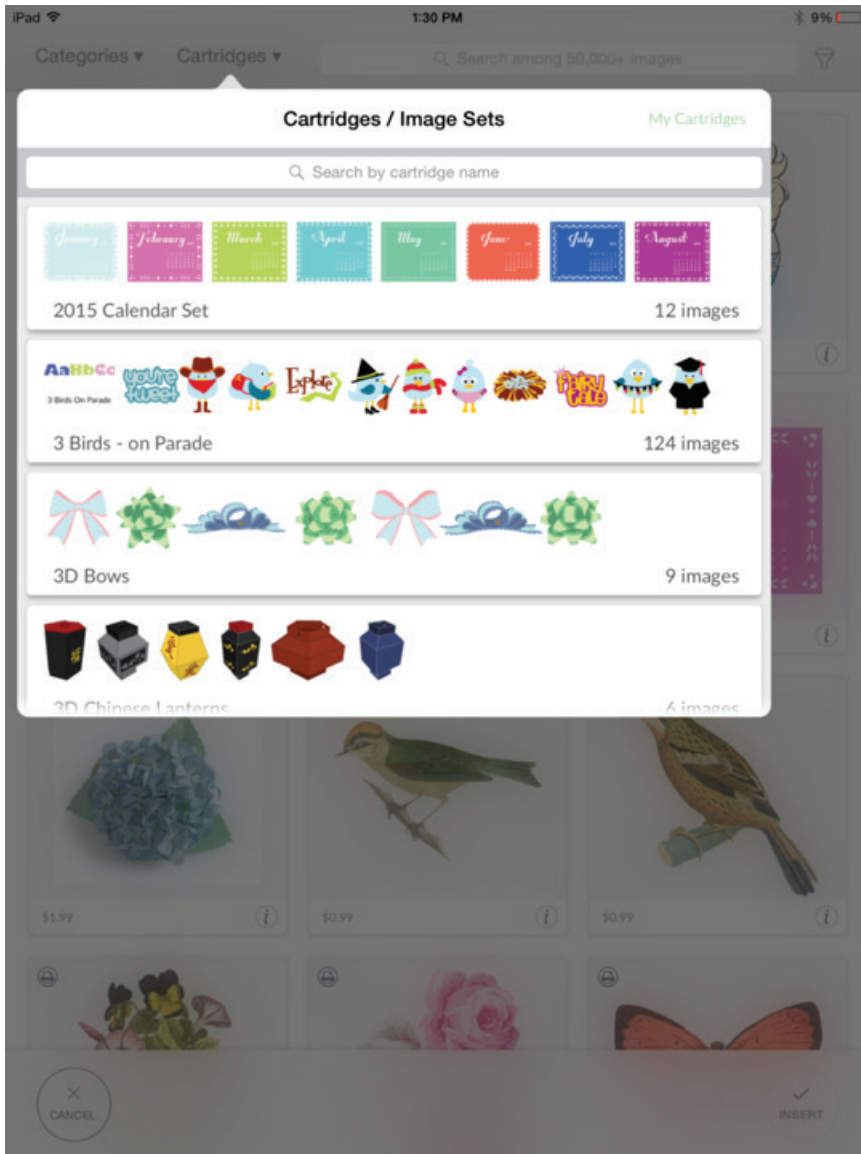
iPad 1:30 PM 9%

Categories ▾ Cartridges ▾ Search among 50,000+ images

Cartridges / Image Sets My Cartridges

Search by cartridge name

January February March April May June July August

2015 Calendar Set 12 images

AaBbCc 3 Birds On Parade you're tweet Explore Fairy Cute

3 Birds - on Parade 124 images

3D Bows 9 images

3D Chinese Lanterns 6 images

$1.99 $0.99 $0.99

CANCEL INSERT